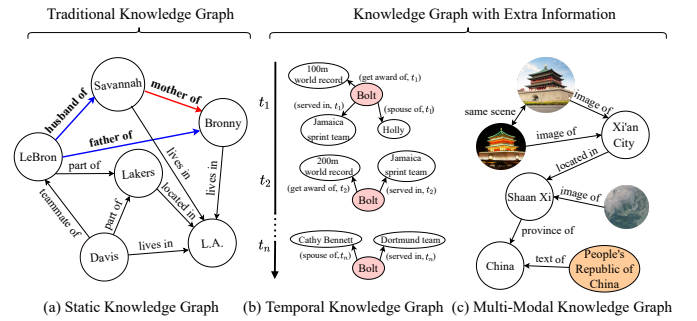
Traditional Knowledge Graph

Knowledge Graph with Extra Information

husband of

Savannah

mother of

Bronny

father of

LeBron

part of

Lakers

lives in

located in

lives in

teammate of

part of

Davis

lives in

L.A.

$t_1$

100m world record

(get award of, $t_1$)

Bolt

(served in, $t_1$)

(spouse of, $t_1$)

Jamaica sprint team

Holly

$t_2$

200m world record

Jamaica sprint team

(get award of, $t_2$)

(served in, $t_2$)

Bolt

$t_n$

Cathy Bennett

Dortmund team

(spouse of, $t_n$)

(served in, $t_n$)

Bolt

same scene

image of

image of

Xi'an City

located in

Shaan Xi

image of

province of

China

text of

People's Republic of China

(a) Static Knowledge Graph

(b) Temporal Knowledge Graph

(c) Multi-Modal Knowledge Graph